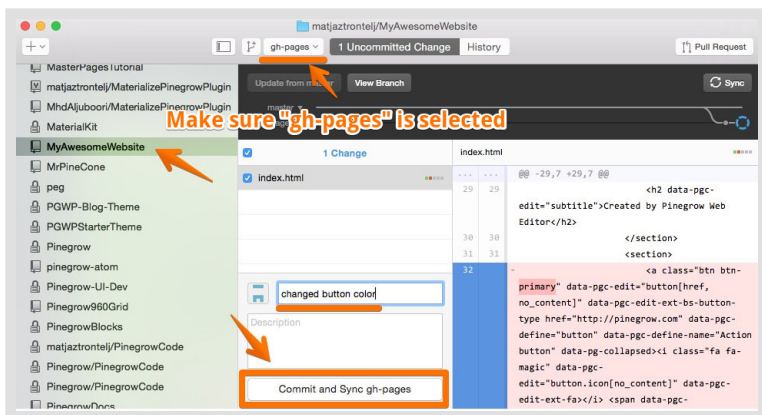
matjaztrontelj/MyAwesomeWebsite

+

gh-pages

1 Uncommitted Change

History

Pull Request

MasterPagesTutorial
matjaztrontelj/MaterializePinegrowPlugin
MhdAljuboori/MaterializePinegrowPlugin
MaterialKit
MyAwesomeWebsite
MrPineCone
peg
PGWP-Blog-Theme
PGWPStarterTheme
Pinegrow
pinegrow-atom
Pinegrow-UI-Dev
Pinegrow960Grid
PinegrowBlocks
matjaztrontelj/PinegrowCode
Pinegrow/PinegrowCode
Pinegrow/PinegrowCode
PinegrowDocs

Update from master

View Branch

Sync

master

Make sure "gh-pages" is selected

1 Change

index.html

index.html

changed button color

Description

Commit and Sync gh-pages

... ... @@ -29,7 +29,7 @@
29 29 <h2 data-pgc-edit="subtitle">Created by Pinegrow Web Editor</h2>
30 30 </section>
31 31 <section>
32 - <a class="btn btn-primary" data-pgc-edit="button[href, no_content]" data-pgc-edit-ext-bs-button-type href="http://pinegrow.com" data-pgc-define="button" data-pgc-define-name="Action button" data-pg-collapsed><i class="fa fa-magic" data-pgc-edit="button.icon[no_content]" data-pgc-edit-ext-fa></i> <span data-pgc-